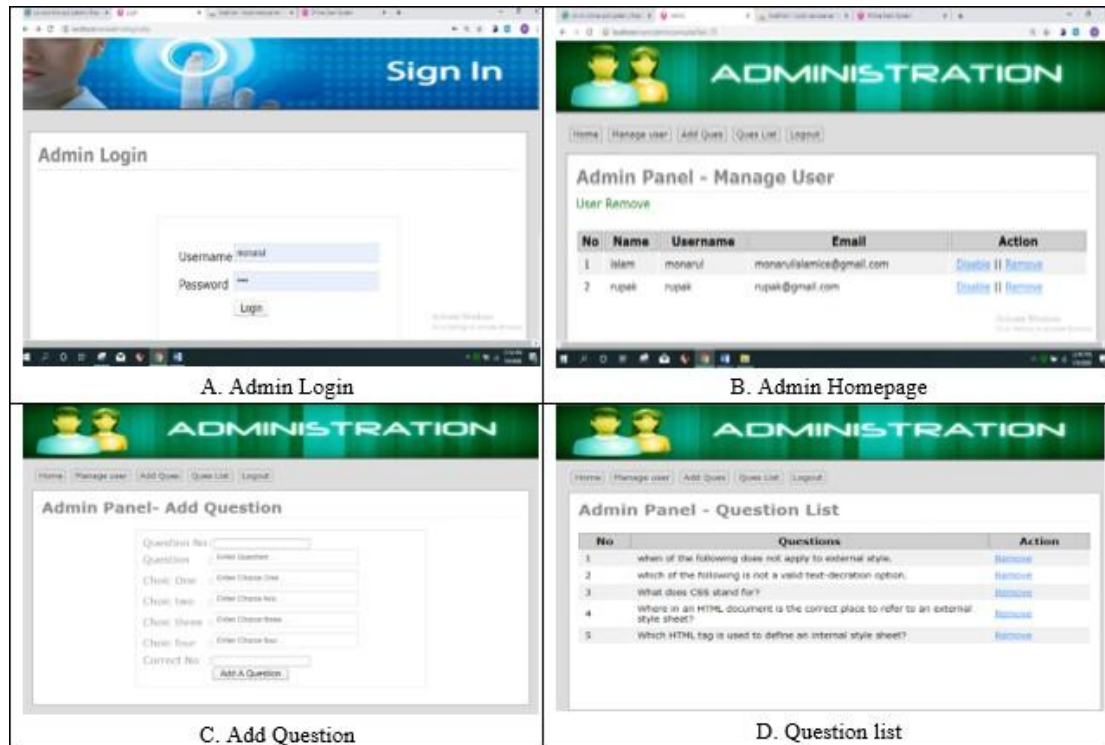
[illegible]

Sign In

Admin Login

Username monarul
Password ••••
Login

A. Admin Login

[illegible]

ADMINISTRATION

Home | Manage user | Add Ques | Ques List | Logout

Admin Panel - Manage User

User Remove

| No | Name | Username | Email | Action |
|---|---|---|---|---|
| 1 | islam | monarul | monarulislamice@gmail.com | Disable \|\| Remove |
| 2 | rupak | rupak | rupak@gmail.com | Disable \|\| Remove |

B. Admin Homepage

ADMINISTRATION

Home | Manage user | Add Ques | Ques List | Logout

Admin Panel- Add Question

Question No:
Question: Enter Question
Choic One: Enter Choice One
Choic two: Enter Choice two
Choic three: Enter Choice three
Choic four: Enter Choice four
Correct No:
Add A Question

C. Add Question

ADMINISTRATION

Home | Manage user | Add Ques | Ques List | Logout

Admin Panel - Question List

| No | Questions | Action |
|---|---|---|
| 1 | when of the following does not apply to external style. | Remove |
| 2 | which of the following is not a valid text-decration option. | Remove |
| 3 | What does CSS stand for? | Remove |
| 4 | Where in an HTML document is the correct place to refer to an external style sheet? | Remove |
| 5 | Which HTML tag is used to define an internal style sheet? | Remove |

D. Question list